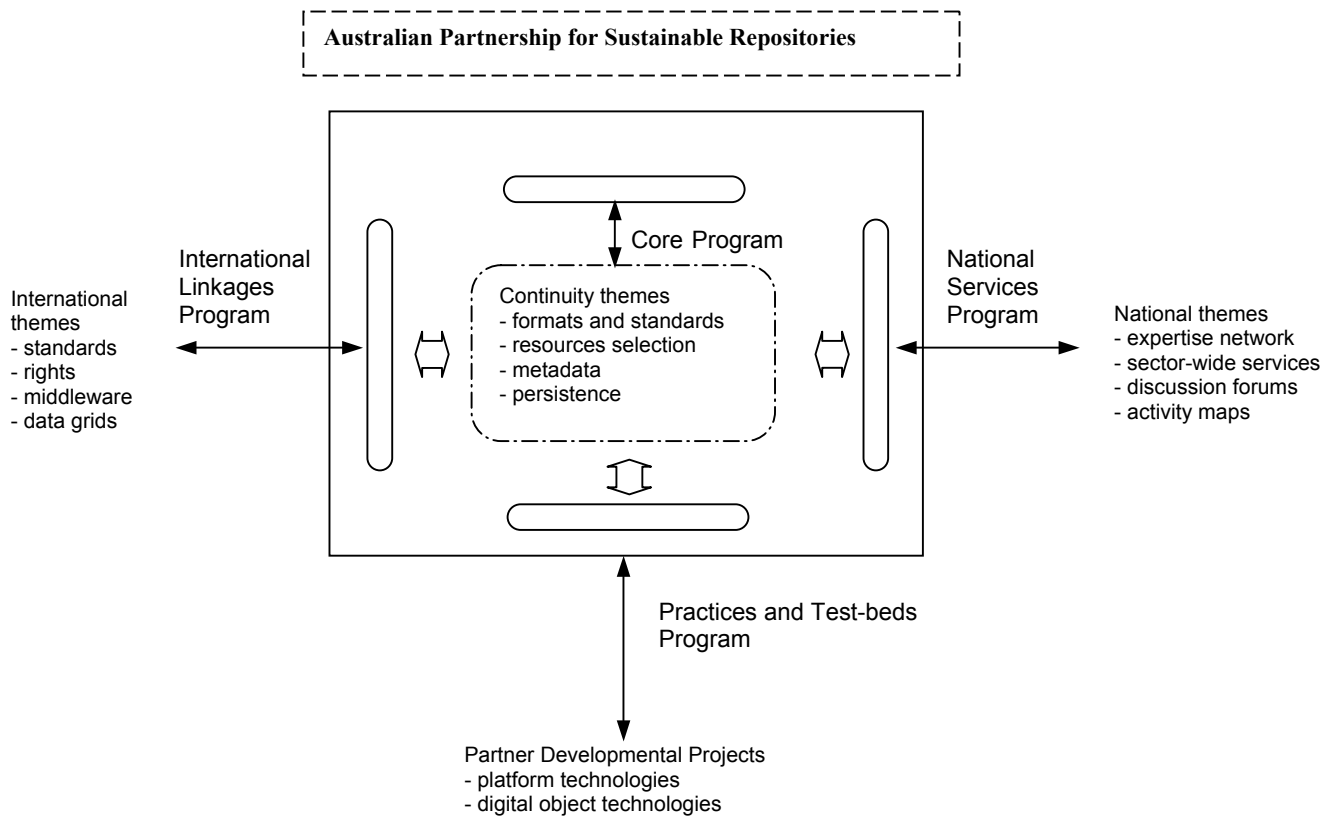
Australian Partnership for Sustainable Repositories

Core Program

International Linkages Program

International themes
- standards
- rights
- middleware
- data grids

Continuity themes
- formats and standards
- resources selection
- metadata
- persistence

National Services Program

National themes
- expertise network
- sector-wide services
- discussion forums
- activity maps

Practices and Test-beds Program

Partner Developmental Projects
- platform technologies
- digital object technologies